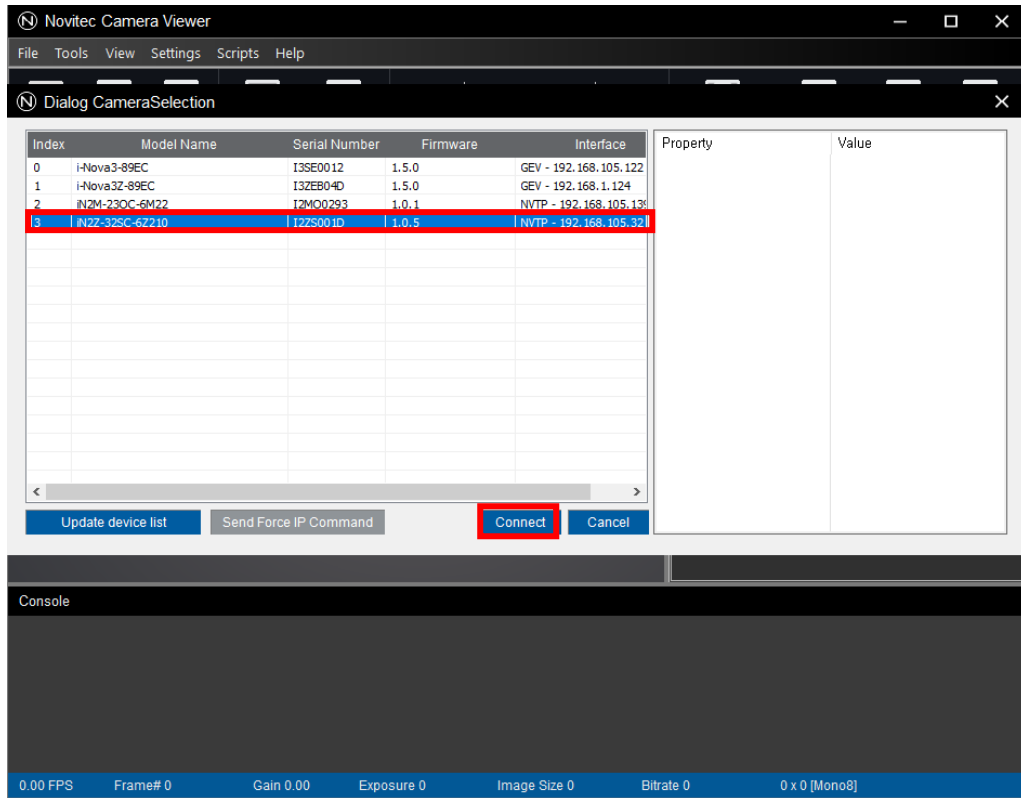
Novitec Camera Viewer

File Tools View Settings Scripts Help

Dialog CameraSelection

| Index | Model Name | Serial Number | Firmware | Interface |
|---|---|---|---|---|
| 0 | i-Nova3-89EC | I3SE0012 | 1.5.0 | GEV - 192.168.105.122 |
| 1 | i-Nova3Z-89EC | I3ZEB04D | 1.5.0 | GEV - 192.168.1.124 |
| 2 | iN2M-23OC-6M22 | I2MO0293 | 1.0.1 | NVTP - 192.168.105.13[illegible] |
| 3 | iN2Z-32SC-6Z210 | I2ZS001D | 1.0.5 | NVTP - 192.168.105.32 |

| Property | Value |
|---|---|

Update device list
Send Force IP Command
Connect
Cancel

Console

0.00 FPS Frame# 0 Gain 0.00 Exposure 0 Image Size 0 Bitrate 0 0 x 0 [Mono8]